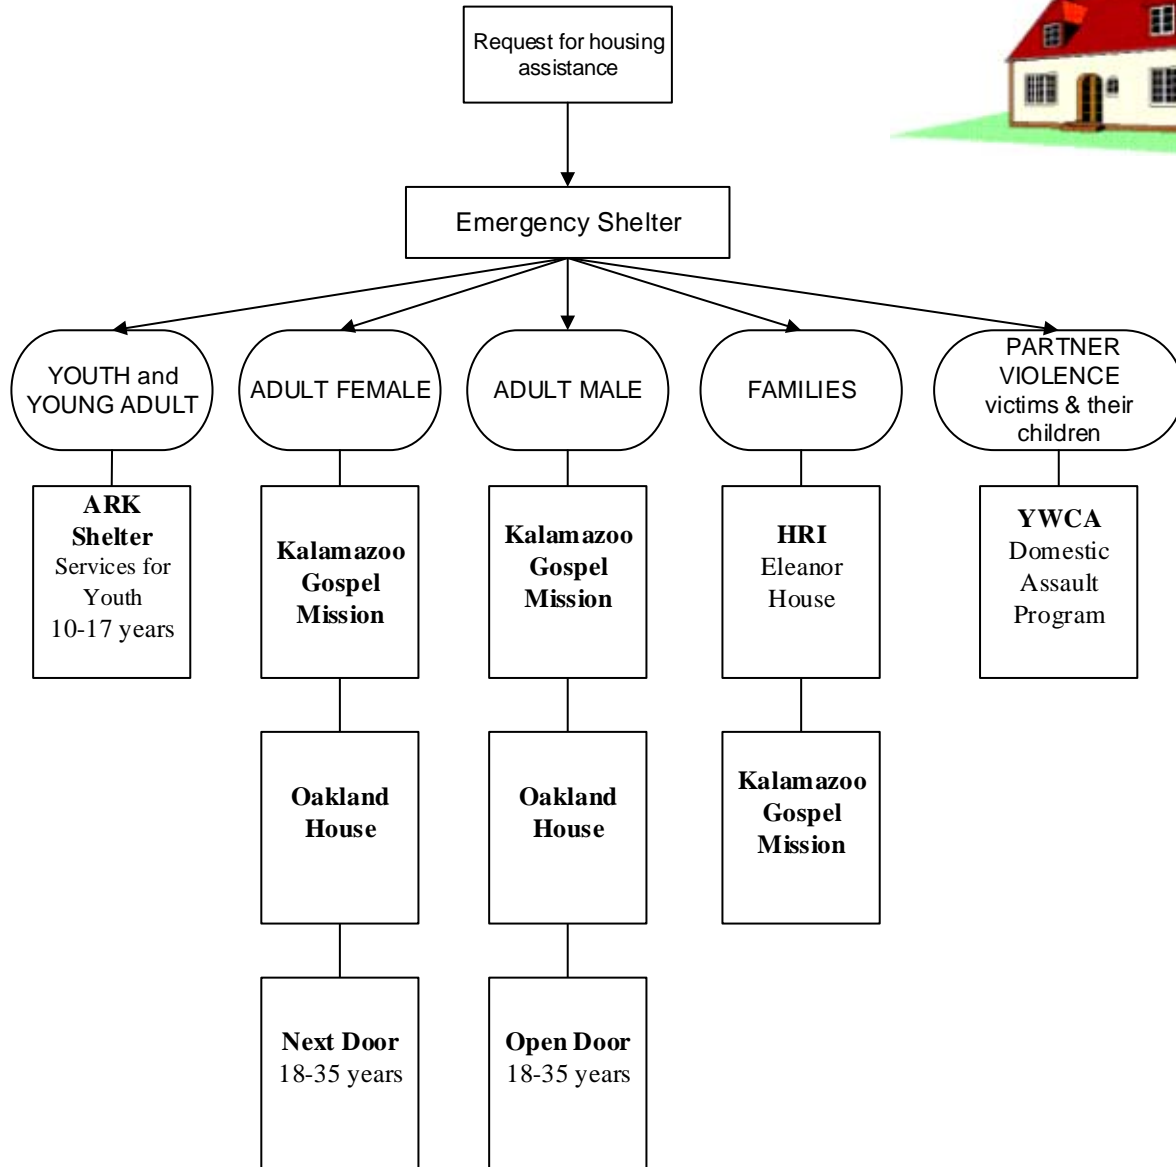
Request for housing assistance

Emergency Shelter

YOUTH and YOUNG ADULT

ADULT FEMALE

ADULT MALE

FAMILIES

PARTNER VIOLENCE victims & their children

**ARK Shelter** Services for Youth 10-17 years

**Kalamazoo Gospel Mission**

**Kalamazoo Gospel Mission**

**HRI** Eleanor House

**YWCA** Domestic Assault Program

**Oakland House**

**Oakland House**

**Kalamazoo Gospel Mission**

**Next Door** 18-35 years

**Open Door** 18-35 years